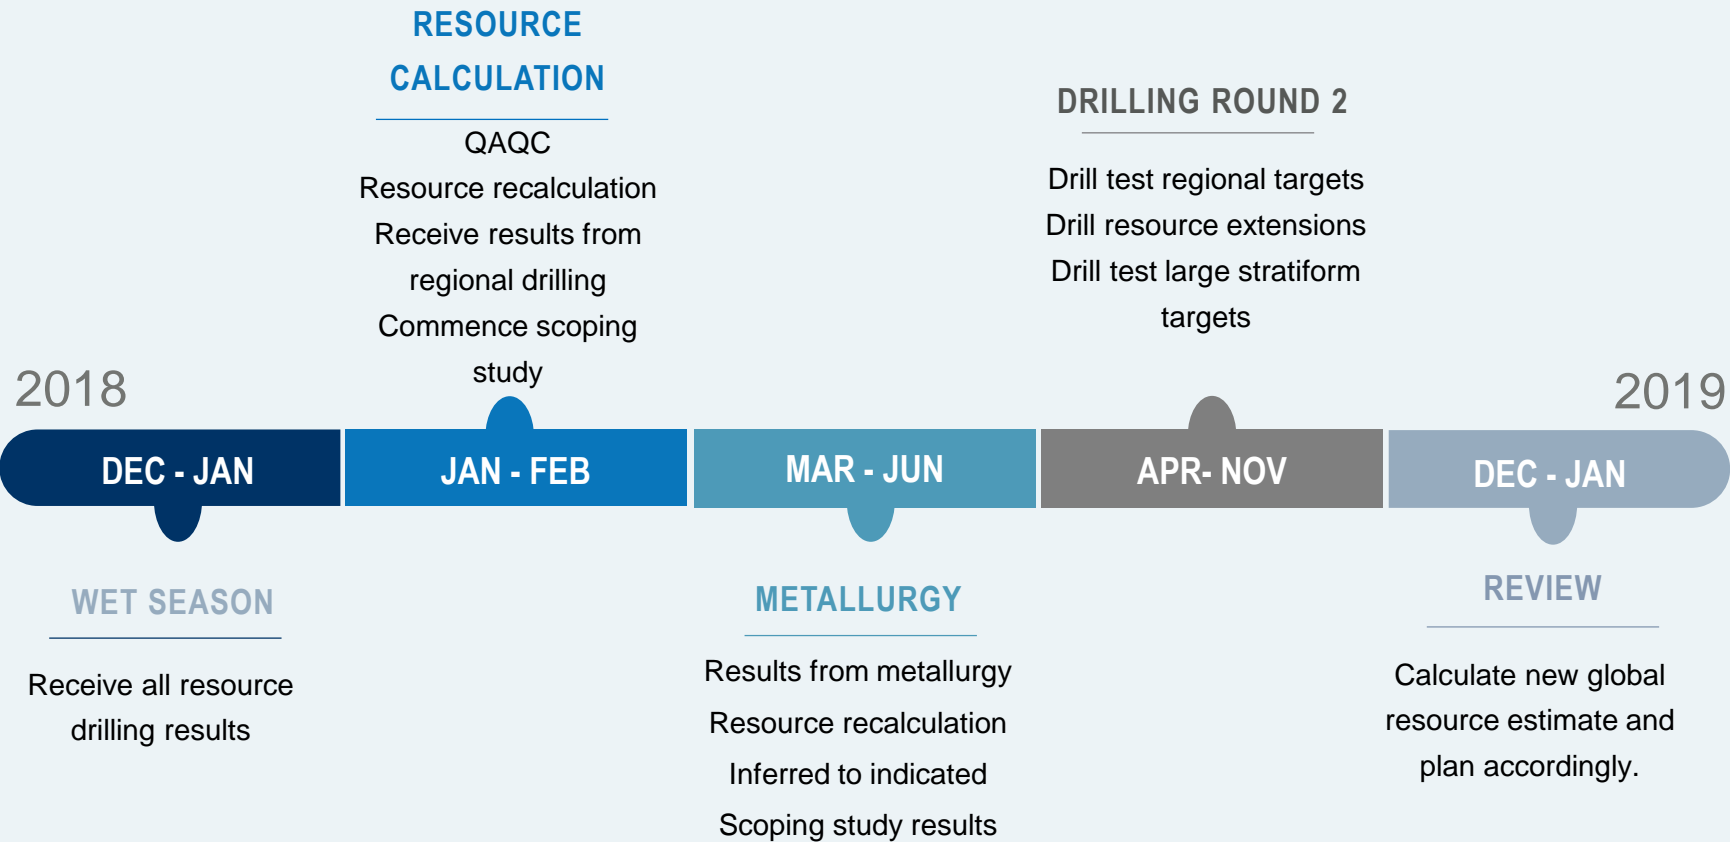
RESOURCE CALCULATION

QAQC
Resource recalculation
Receive results from regional drilling
Commence scoping study

DRILLING ROUND 2

Drill test regional targets
Drill resource extensions
Drill test large stratiform targets

2018

2019

DEC - JAN

JAN - FEB

MAR - JUN

APR- NOV

DEC - JAN

WET SEASON

Receive all resource drilling results

METALLURGY

Results from metallurgy
Resource recalculation
Inferred to indicated
Scoping study results

REVIEW

Calculate new global resource estimate and plan accordingly.